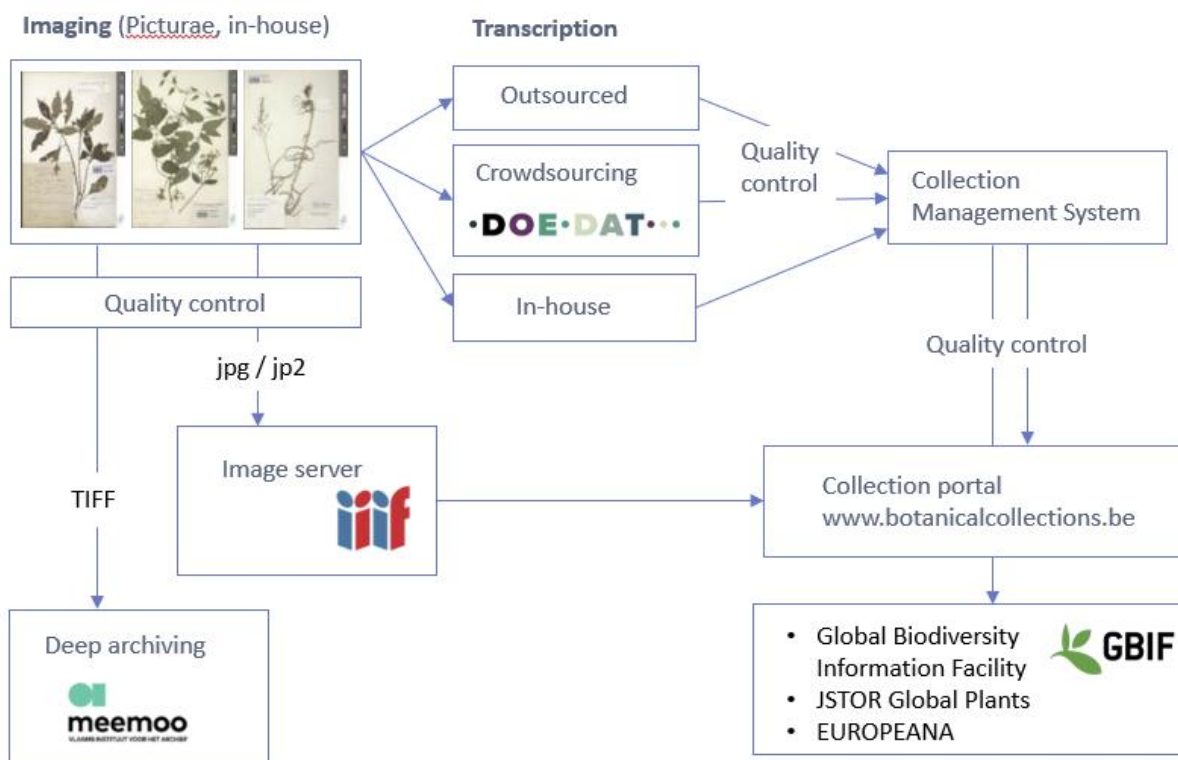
Imaging (Picturae, in-house)

Transcription

Outsourced

Crowdsourcing

·DOE·DAT···

In-house

Quality control

Collection Management System

Quality control

jpg / jp2

Quality control

Image server

iiif

TIFF

Collection portal
www.botanicalcollections.be

Deep archiving

meemoo
VLAAMS INSTITUUT VOOR HET ARCHIEF

• Global Biodiversity Information Facility
• JSTOR Global Plants
• EUROPEANA

GBIF